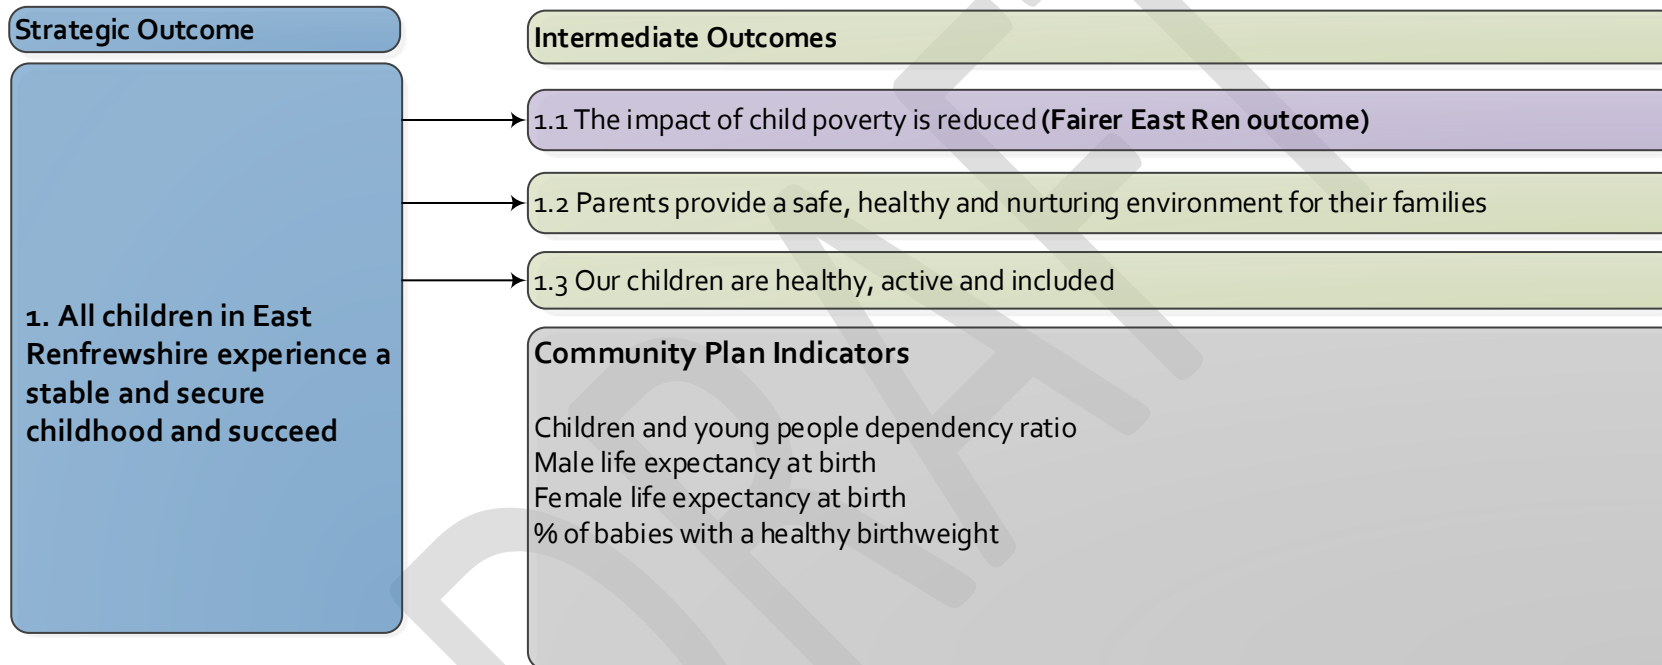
Strategic Outcome

1. All children in East Renfrewshire experience a stable and secure childhood and succeed

Intermediate Outcomes

1.1 The impact of child poverty is reduced **(Fairer East Ren outcome)**

1.2 Parents provide a safe, healthy and nurturing environment for their families

1.3 Our children are healthy, active and included

Community Plan Indicators

Children and young people dependency ratio
Male life expectancy at birth
Female life expectancy at birth
% of babies with a healthy birthweight

DRAFT